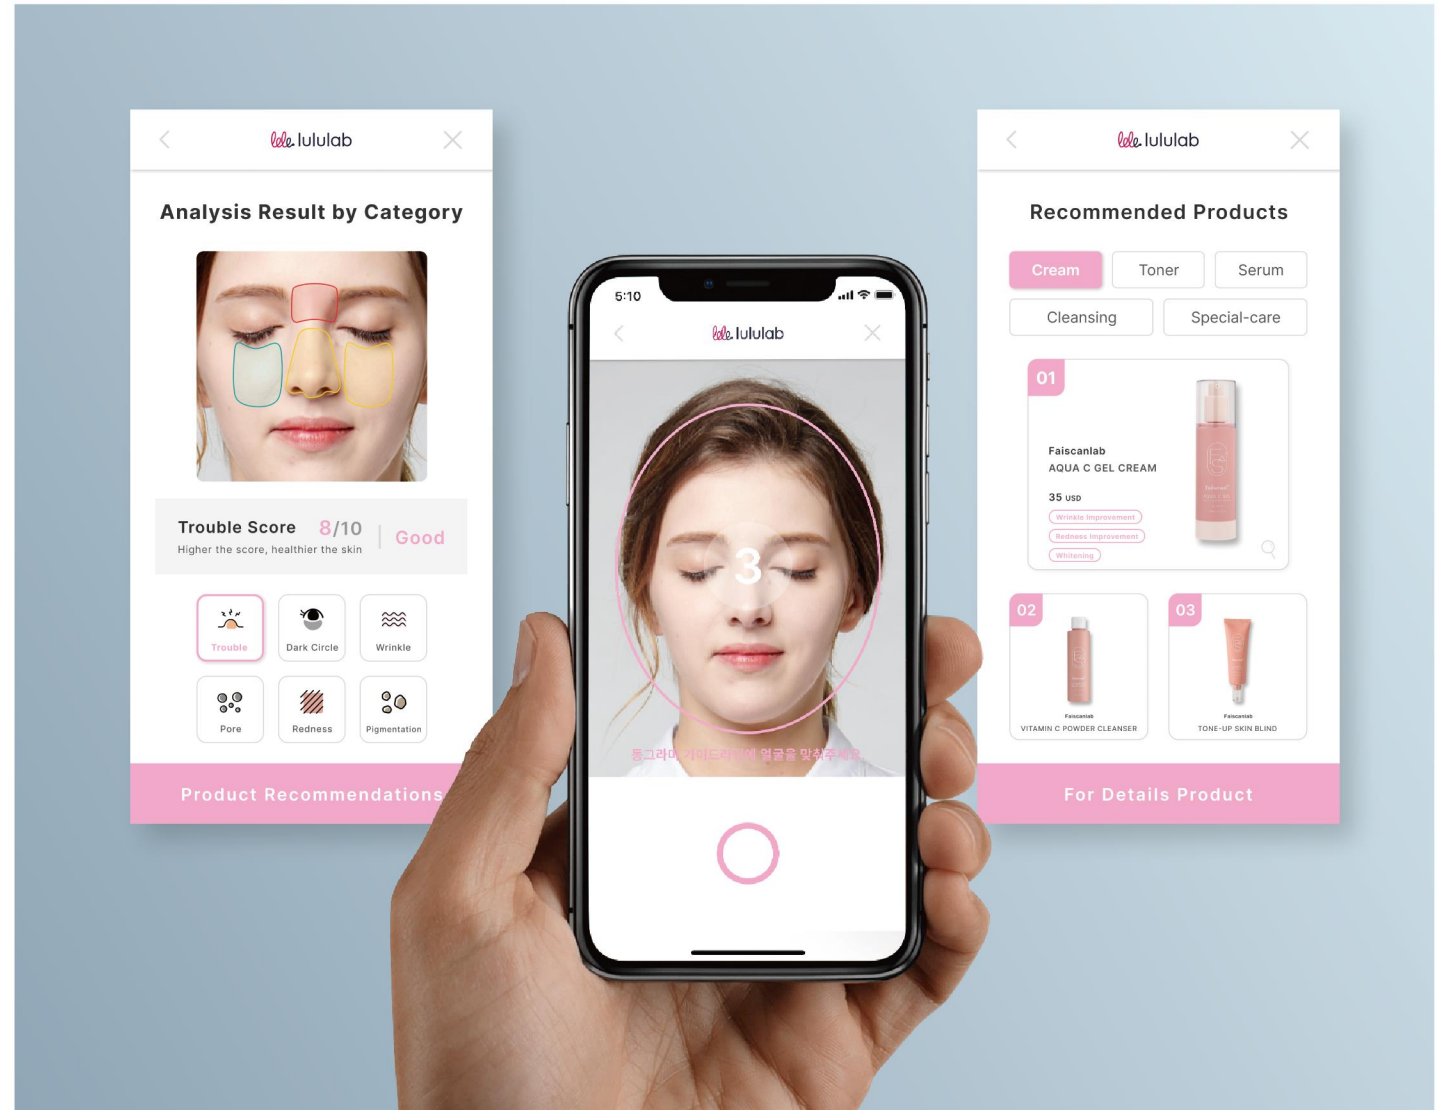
lululab

Analysis Result by Category

Trouble Score 8/10 | Good
Higher the score, healthier the skin

Trouble
Dark Circle
Wrinkle
Pore
Redness
Pigmentation

Product Recommendations

5:10

lululab

3

동그라미 가이드라인에 얼굴을 맞춰주세요

lululab

Recommended Products

Cream
Toner
Serum
Cleansing
Special-care

01
Faiscanlab
AQUA C GEL CREAM
35 USD
Wrinkle Improvement
Redness Improvement
Whitening

02
Faiscanlab
VITAMIN C POWDER CLEANSER

03
Faiscanlab
TONE-UP SKIN BLIND

For Details Product